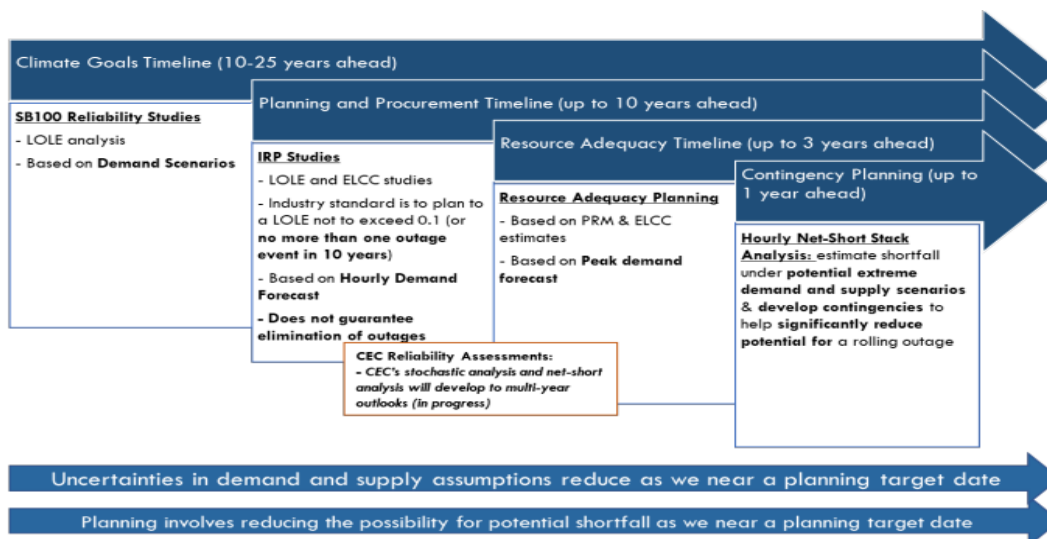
Climate Goals Timeline (10-25 years ahead)

SB100 Reliability Studies
- LOLE analysis
- Based on **Demand Scenarios**

Planning and Procurement Timeline (up to 10 years ahead)

IRP Studies
- LOLE and ELCC studies
- Industry standard is to plan to a LOLE not to exceed 0.1 (or **no more than one outage event in 10 years**)
- Based on **Hourly Demand Forecast**
- **Does not guarantee elimination of outages**

Resource Adequacy Timeline (up to 3 years ahead)

Resource Adequacy Planning
- Based on PRM & ELCC estimates
- Based on **Peak demand forecast**

Contingency Planning (up to 1 year ahead)

Hourly Net-Short Stack Analysis: estimate shortfall under **potential extreme demand and supply scenarios** & **develop contingencies** to help **significantly reduce potential for** a rolling outage

CEC Reliability Assessments:
- CEC's stochastic analysis and net-short analysis will develop to multi-year outlooks (in progress)

Uncertainties in demand and supply assumptions reduce as we near a planning target date

Planning involves reducing the possibility for potential shortfall as we near a planning target date